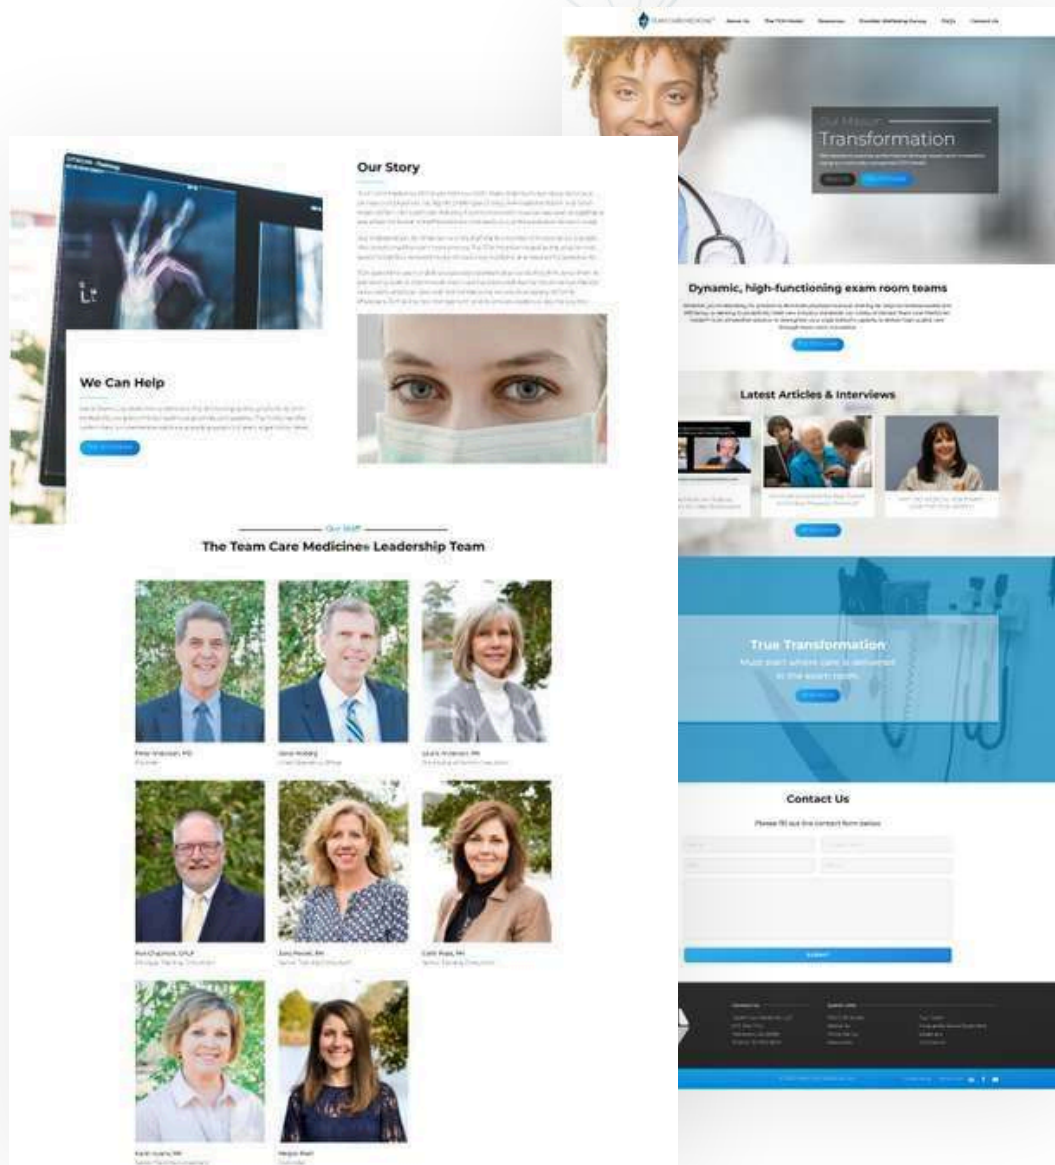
About Us The TCM Model Resources Provider Wellbeing Survey FAQs Contact Us

Our Mission

Transformation

Dynamic, high-functioning exam room teams

Latest Articles & Interviews

True Transformation

Must start where care is delivered in the exam room.

Contact Us

Please fill out the contact form below.

SUBMIT

Our Story

We Can Help

Our Staff

The Team Care Medicine® Leadership Team

Peter Anderson, MD

Founder

Gene Hobbs

Chief Operating Officer

Laura Anderson, RN

Ron Chapman, SPHR

Amy Powell, RN

Cathi Rupe, RN

Karin Evans, RN

Megan Bell